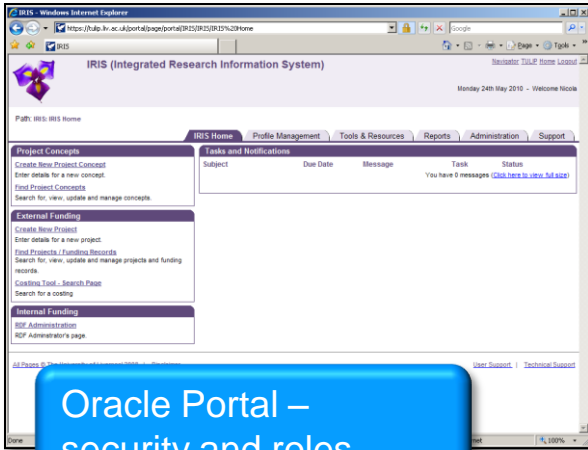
IRIS - Windows Internet Explorer

https://tulip.liv.ac.uk/portal/page/portal/IRIS/IRIS/IRIS%20Home

Google

IRIS

Page ▾ Tools ▾

IRIS (Integrated Research Information System)

Navigator TULIP Home Logout

Monday 24th May 2010 - Welcome Nicola

Path: IRIS: IRIS Home

IRIS Home | Profile Management | Tools & Resources | Reports | Administration | Support

Project Concepts

Create New Project Concept
Enter details for a new concept.

Find Project Concepts
Search for, view, update and manage concepts.

External Funding

Create New Project
Enter details for a new project.

Find Projects / Funding Records
Search for, view, update and manage projects and funding records.

Costing Tool - Search Page
Search for a costing

Internal Funding

RDF Administration
RDF Administrator's page.

Tasks and Notifications

| Subject | Due Date | Message | Task | Status |
|---|---|---|---|---|
| | | | You have 0 messages (Click here to view full size) | |

All Pages © The University of Liverpool 2009 | Disclaimer

User Support | Technical Support

Done

100%

Oracle Portal –
security and roles